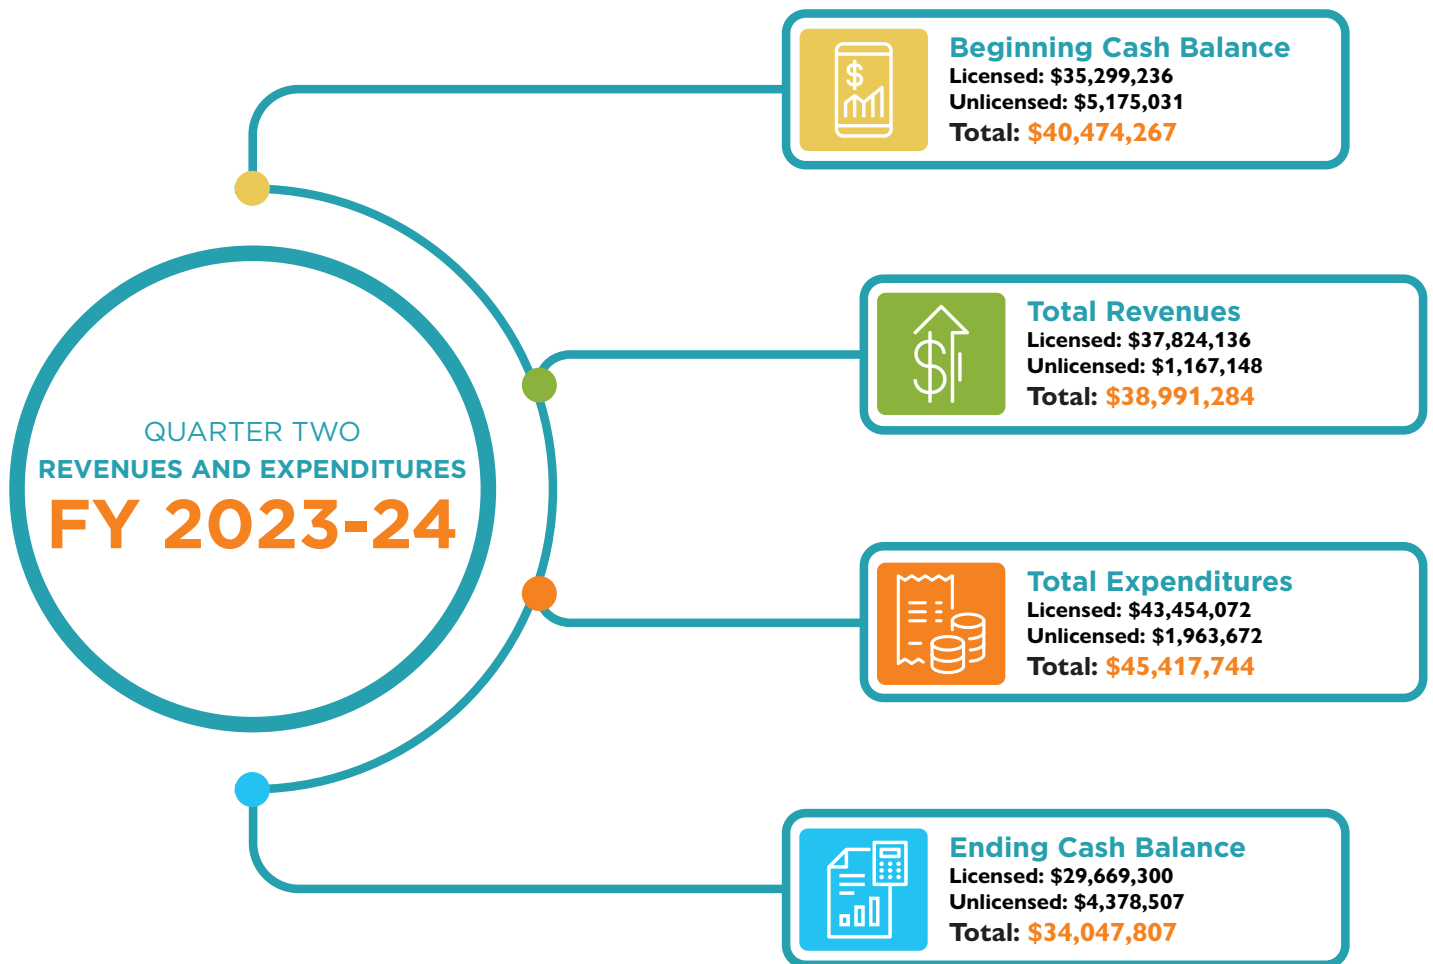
QUARTER TWO
REVENUES AND EXPENDITURES
FY 2023-24

Beginning Cash Balance
Licensed: $35,299,236
Unlicensed: $5,175,031
Total: $40,474,267

Total Revenues
Licensed: $37,824,136
Unlicensed: $1,167,148
Total: $38,991,284

Total Expenditures
Licensed: $43,454,072
Unlicensed: $1,963,672
Total: $45,417,744

Ending Cash Balance
Licensed: $29,669,300
Unlicensed: $4,378,507
Total: $34,047,807